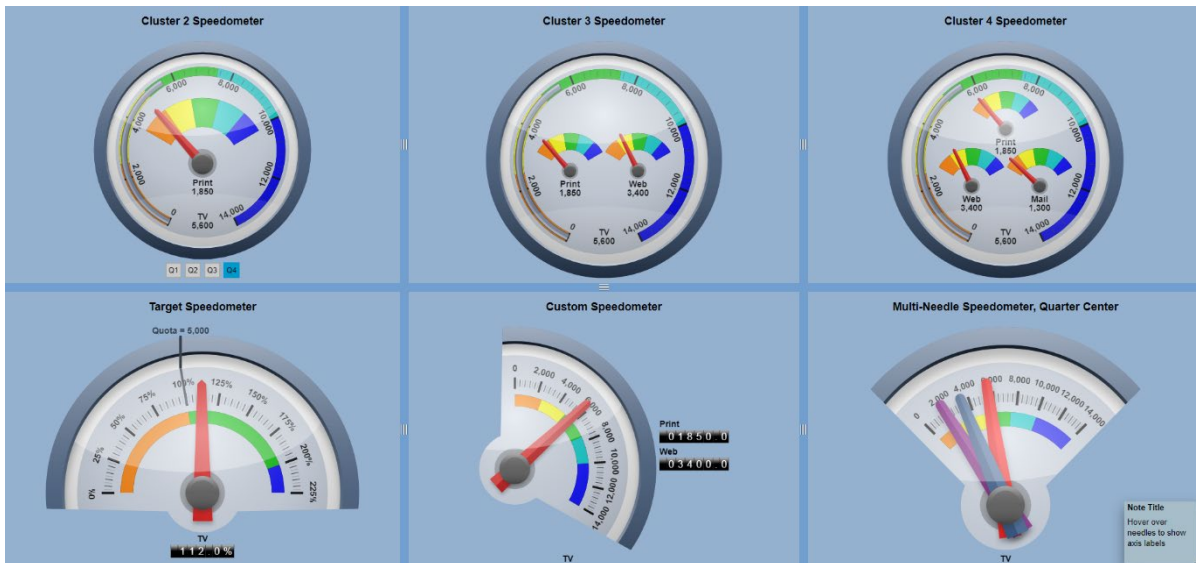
Cluster 2 Speedometer

6,000 8,000 4,000 10,000 2,000 12,000 0 14,000

Print
1,850

TV
5,600

Q1 Q2 Q3 Q4

Cluster 3 Speedometer

6,000 8,000 4,000 10,000 2,000 12,000 0 14,000

Print
1,850

Web
3,400

TV
5,600

Cluster 4 Speedometer

6,000 8,000 4,000 10,000 2,000 12,000 0 14,000

Print
1,850

Web
3,400

Mail
1,300

TV
5,600

Target Speedometer

Quota = 5,000

0% 25% 50% 75% 100% 125% 150% 175% 200% 225%

TV
112.0%

Custom Speedometer

0 2,000 4,000 6,000 8,000 10,000 12,000 14,000

Print
01850.0

Web
03400.0

TV

Multi-Needle Speedometer, Quarter Center

0 2,000 4,000 6,000 8,000 10,000 12,000 14,000

TV

Note Title
Hover over needles to show axis labels